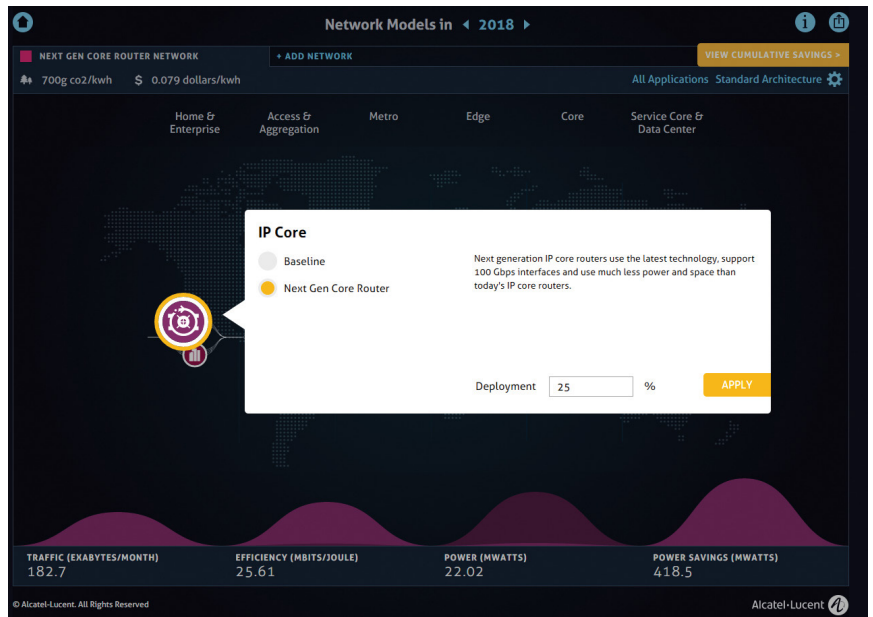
Network Models in 2018

NEXT GEN CORE ROUTER NETWORK
+ ADD NETWORK
VIEW CUMULATIVE SAVINGS >

700g co2/kwh
$ 0.079 dollars/kwh
All Applications
Standard Architecture

Home & Enterprise
Access & Aggregation
Metro
Edge
Core
Service Core & Data Center

IP Core

Baseline

Next Gen Core Router

Next generation IP core routers use the latest technology, support 100 Gbps interfaces and use much less power and space than today's IP core routers.

Deployment 25 %

APPLY

TRAFFIC (EXABYTES/MONTH)
182.7

EFFICIENCY (MBITS/JOULE)
25.61

POWER (MWATTS)
22.02

POWER SAVINGS (MWATTS)
418.5

© Alcatel-Lucent. All Rights Reserved

Alcatel·Lucent